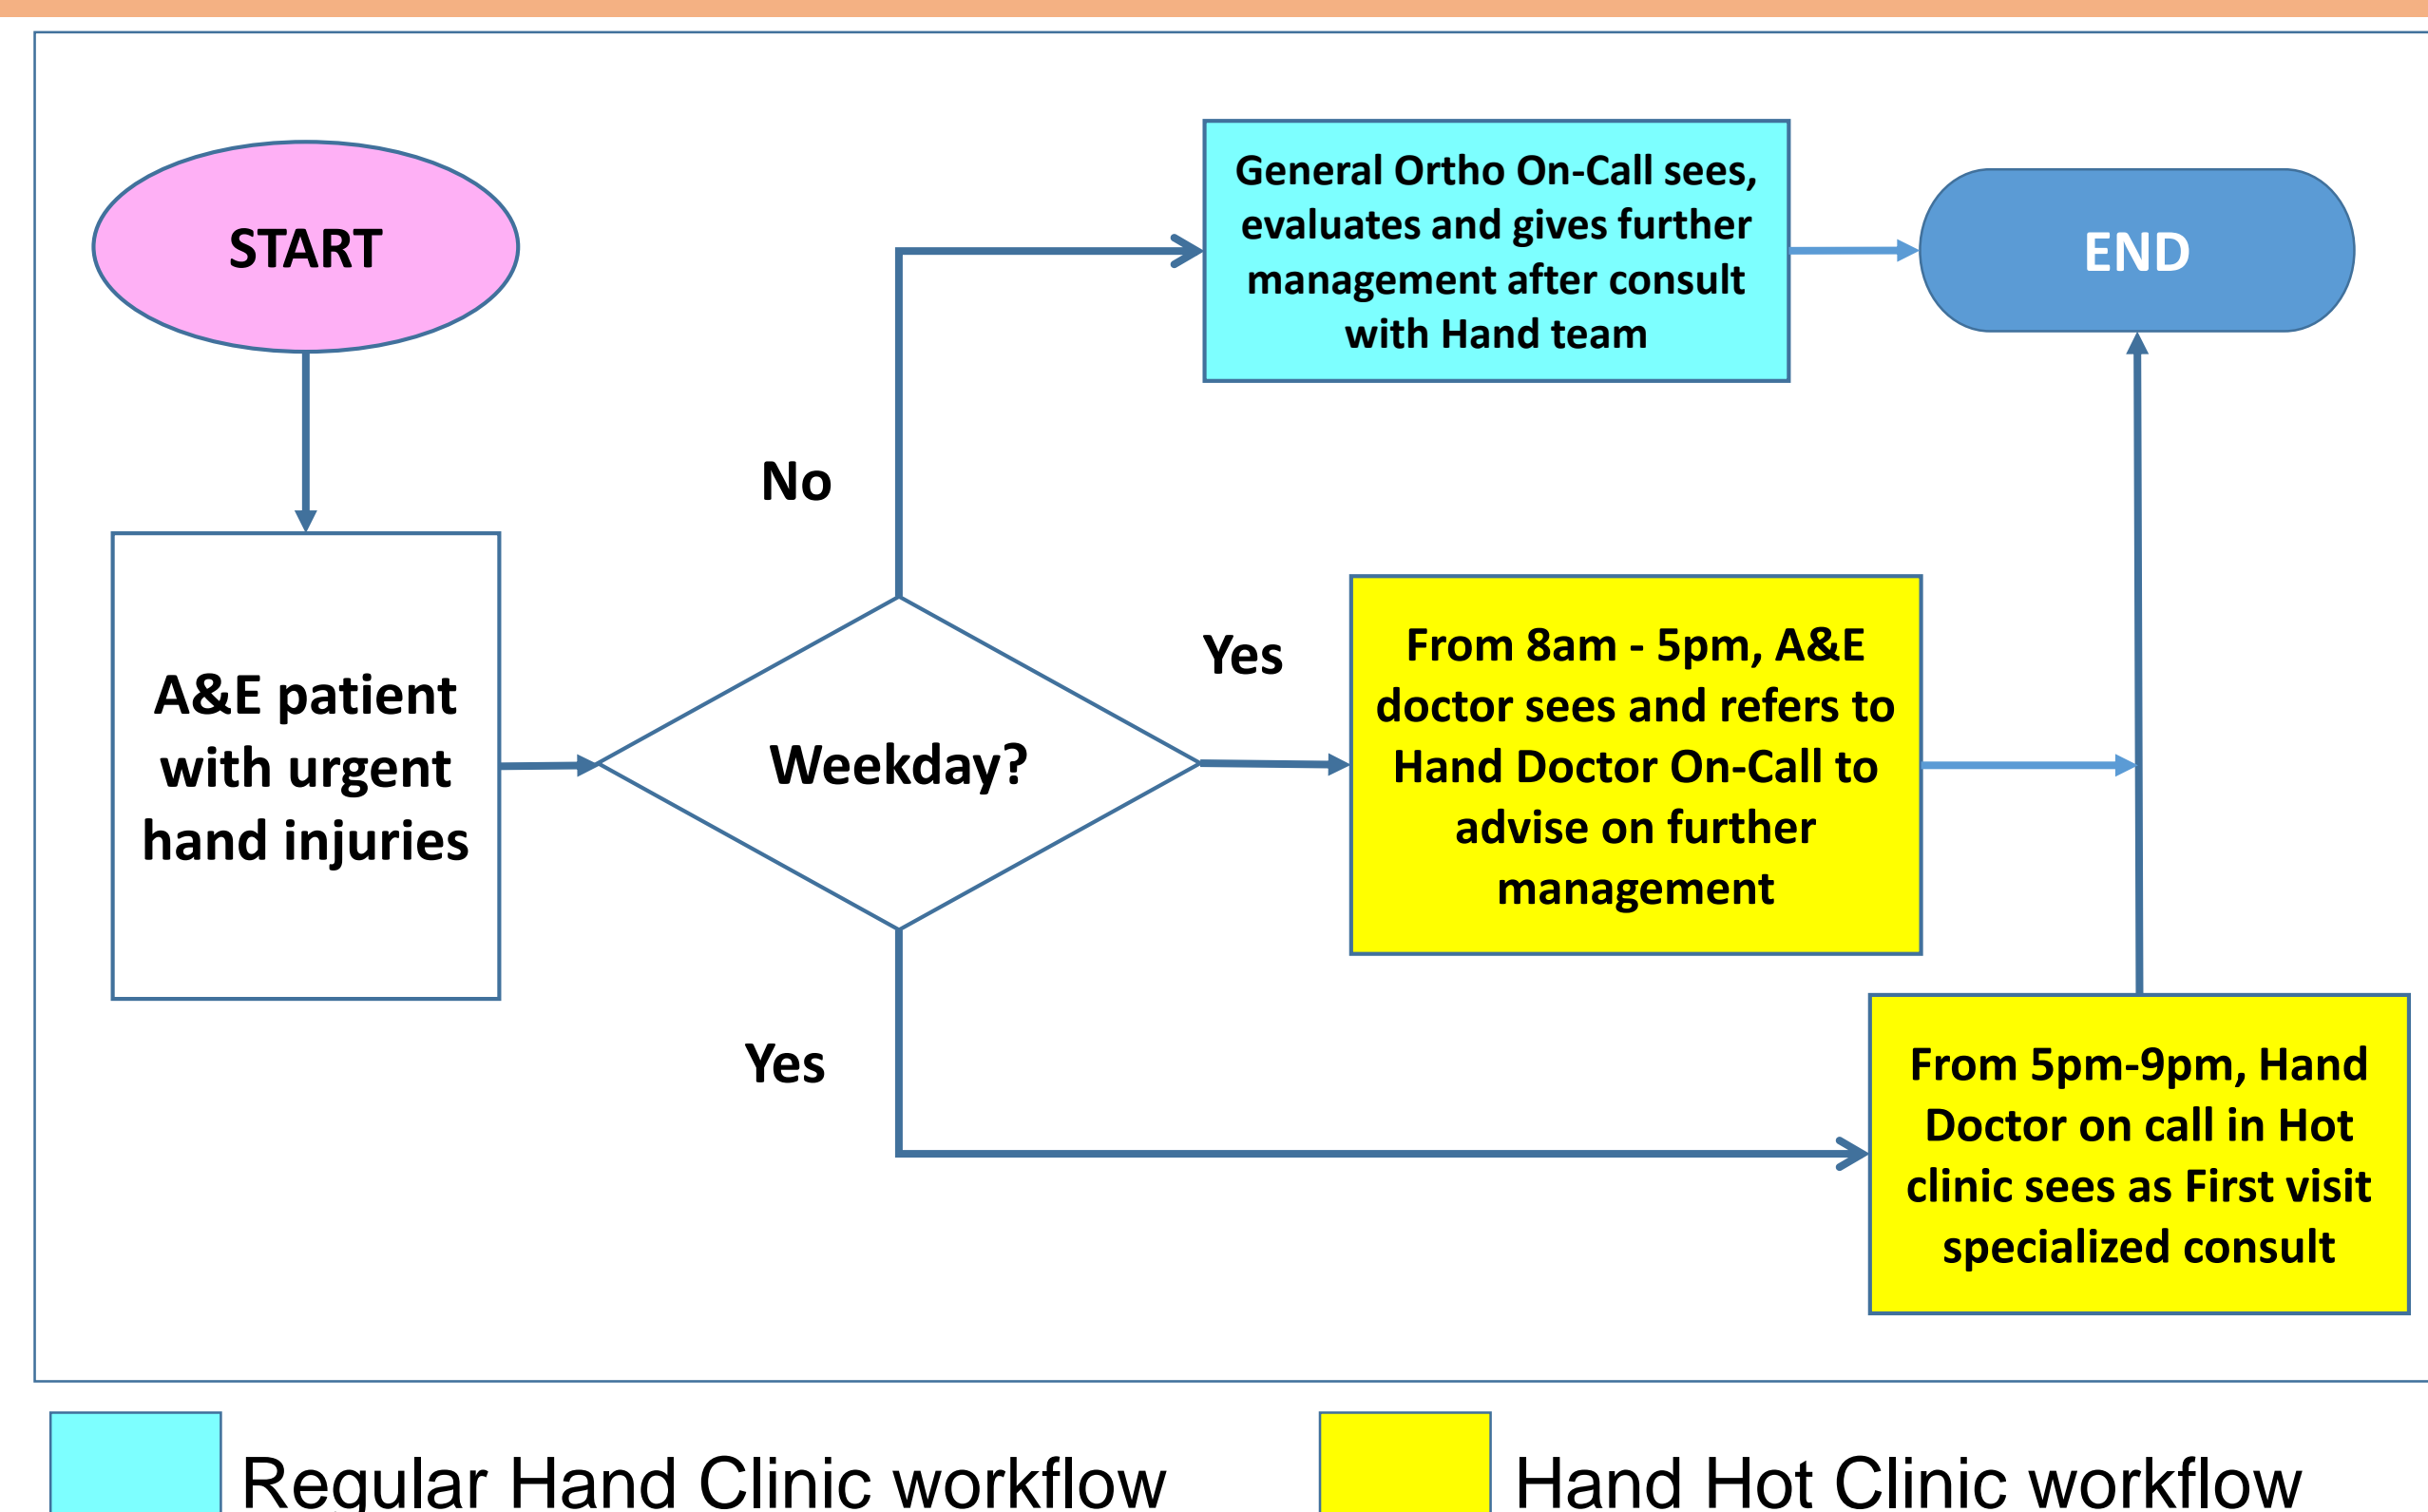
START

A&E patient with urgent hand injuries

Weekday?

No

General Ortho On-Call sees, evaluates and gives further management after consult with Hand team

END

Yes

From 8am - 5pm, A&E doctor sees and refers to Hand Doctor On-Call to advise on further management

Yes

From 5pm-9pm, Hand Doctor on call in Hot clinic sees as First visit specialized consult

Regular Hand Clinic workflow

Hand Hot Clinic workflow